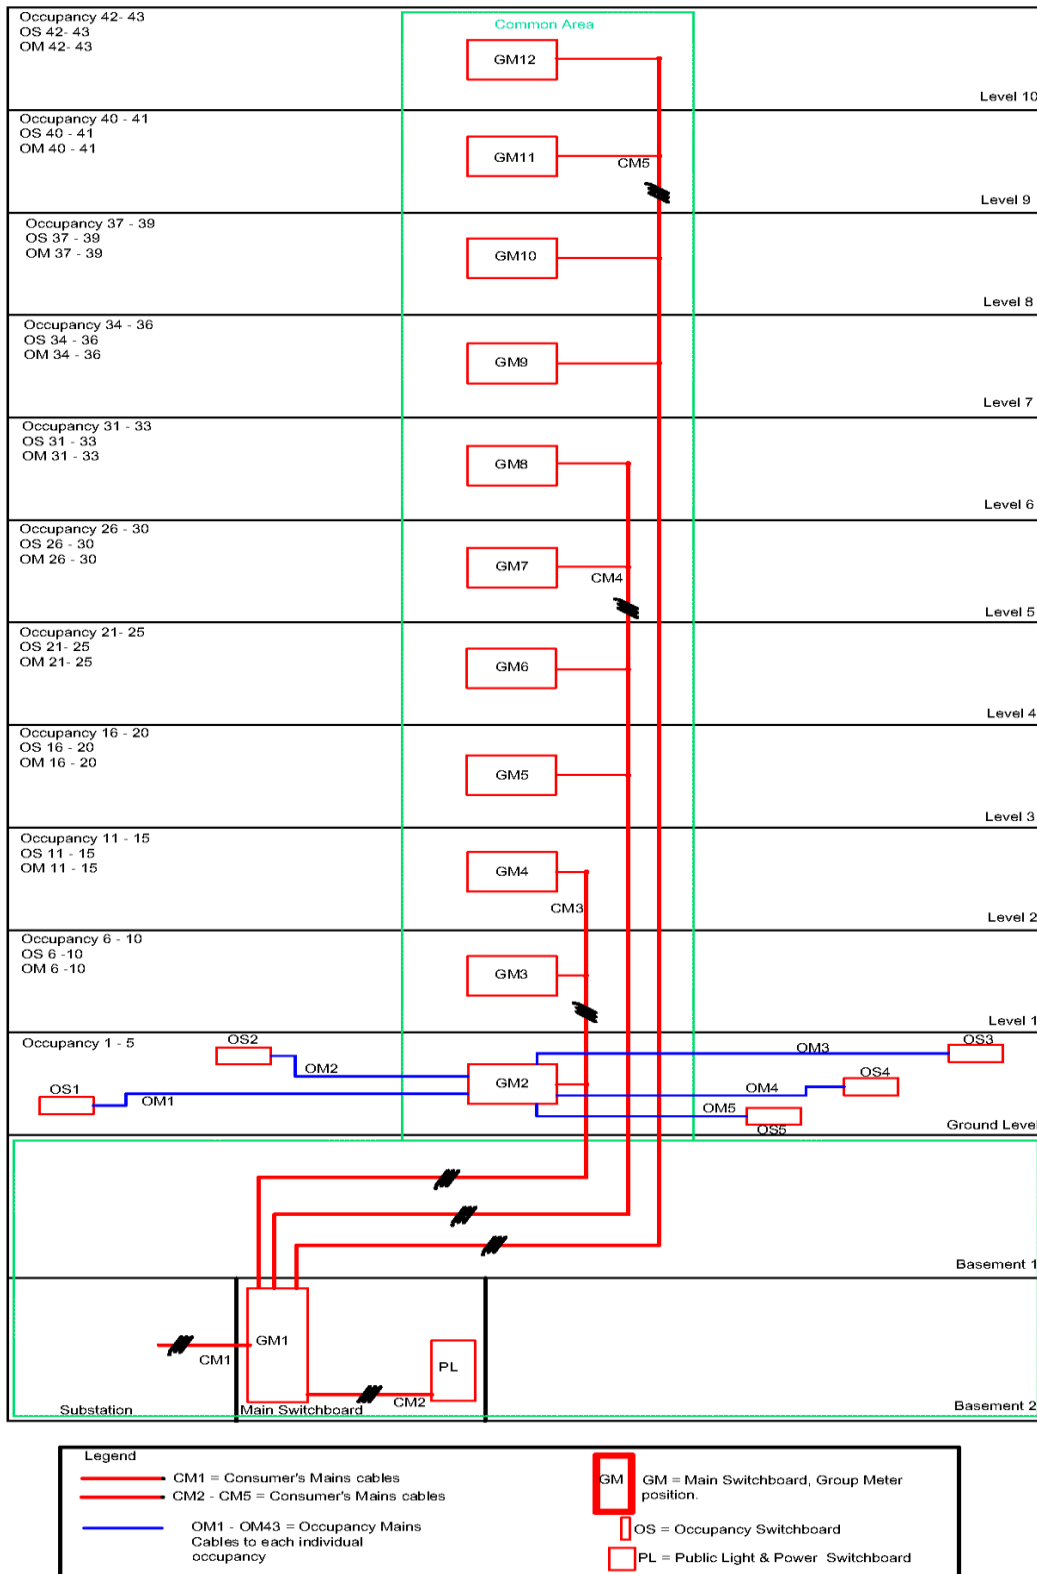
Occupancy 42- 43
OS 42- 43
OM 42- 43

Common Area

GM12

Level 10

Occupancy 40 - 41
OS 40 - 41
OM 40 - 41

GM11

CM5

Level 9

Occupancy 37 - 39
OS 37 - 39
OM 37 - 39

GM10

Level 8

Occupancy 34 - 36
OS 34 - 36
OM 34 - 36

GM9

Level 7

Occupancy 31 - 33
OS 31 - 33
OM 31 - 33

GM8

Level 6

Occupancy 26 - 30
OS 26 - 30
OM 26 - 30

GM7

CM4

Level 5

Occupancy 21- 25
OS 21- 25
OM 21- 25

GM6

Level 4

Occupancy 16 - 20
OS 16 - 20
OM 16 - 20

GM5

Level 3

Occupancy 11 - 15
OS 11 - 15
OM 11 - 15

GM4

CM3

Level 2

Occupancy 6 - 10
OS 6 -10
OM 6 -10

GM3

Level 1

Occupancy 1 - 5

OS2

OM2

OS1

OM1

GM2

OM3

OS3

OM4

OS4

OM5

OS5

Ground Level

Basement 1

GM1

CM1

PL

Substation

Main Switchboard

CM2

Basement 2

Legend

CM1 = Consumer's Mains cables
CM2 - CM5 = Consumer's Mains cables

OM1 - OM43 = Occupancy Mains Cables to each individual occupancy

GM

GM = Main Switchboard, Group Meter position.

OS = Occupancy Switchboard

PL = Public Light & Power Switchboard